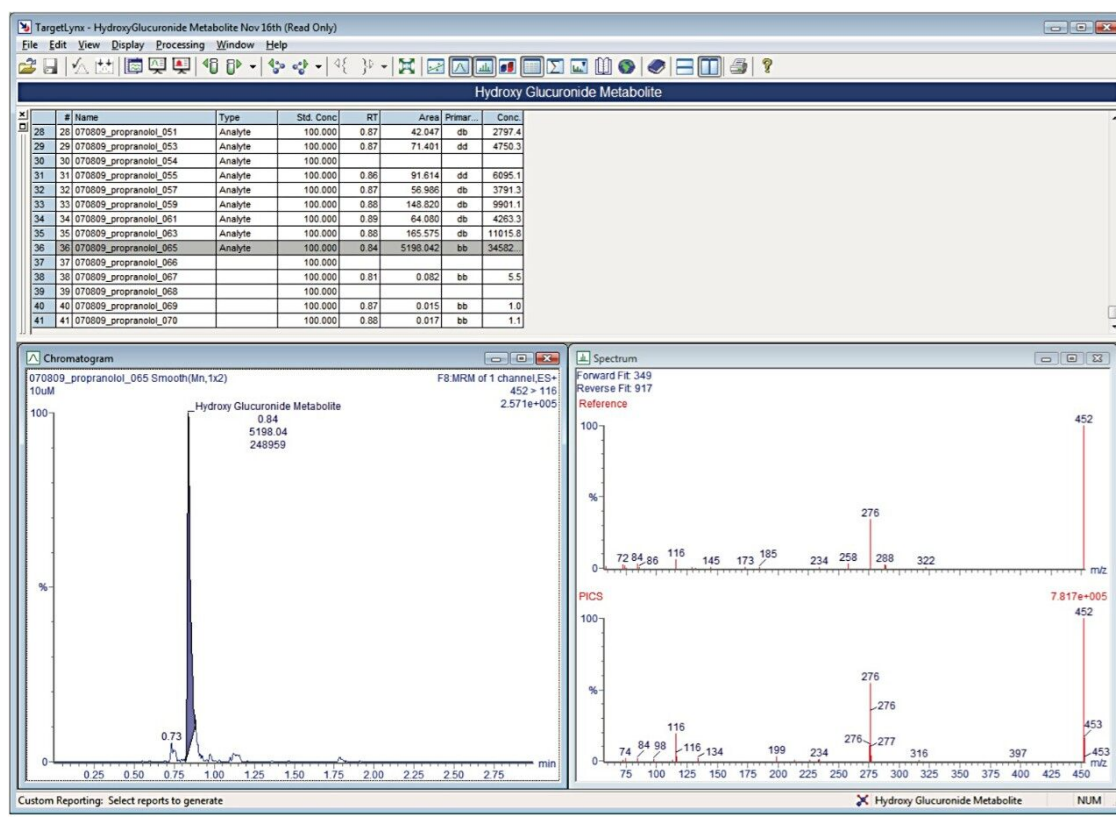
TargetLynx - HydroxyGlucuronide Metabolite Nov 16th (Read Only)

File Edit View Display Processing Window Help

Hydroxy Glucuronide Metabolite

| | # | Name | Type | Std. Conc | RT | Area | Primar... | Conc. |
|---|---|---|---|---|---|---|---|---|
| 28 | 28 | 070809_propranolol_051 | Analyte | 100.000 | 0.87 | 42.047 | db | 2797.4 |
| 29 | 29 | 070809_propranolol_053 | Analyte | 100.000 | 0.87 | 71.401 | dd | 4750.3 |
| 30 | 30 | 070809_propranolol_054 | Analyte | 100.000 | | | | |
| 31 | 31 | 070809_propranolol_055 | Analyte | 100.000 | 0.86 | 91.614 | dd | 6095.1 |
| 32 | 32 | 070809_propranolol_057 | Analyte | 100.000 | 0.87 | 56.986 | db | 3791.3 |
| 33 | 33 | 070809_propranolol_059 | Analyte | 100.000 | 0.88 | 148.820 | db | 9901.1 |
| 34 | 34 | 070809_propranolol_061 | Analyte | 100.000 | 0.89 | 64.080 | db | 4263.3 |
| 35 | 35 | 070809_propranolol_063 | Analyte | 100.000 | 0.88 | 165.575 | db | 11015.8 |
| 36 | 36 | 070809_propranolol_065 | Analyte | 100.000 | 0.84 | 5198.042 | bb | 34582... |
| 37 | 37 | 070809_propranolol_066 | | 100.000 | | | | |
| 38 | 38 | 070809_propranolol_067 | | 100.000 | 0.81 | 0.082 | bb | 5.5 |
| 39 | 39 | 070809_propranolol_068 | | 100.000 | | | | |
| 40 | 40 | 070809_propranolol_069 | | 100.000 | 0.87 | 0.015 | bb | 1.0 |
| 41 | 41 | 070809_propranolol_070 | | 100.000 | 0.88 | 0.017 | bb | 1.1 |

Chromatogram

070809_propranolol_065 Smooth(Mn,1x2)
10uM

F8:MRM of 1 channel,ES+
452 > 116
2.571e+005

Hydroxy Glucuronide Metabolite
0.84
5198.04
248959

100
%
0.73
0
0.25 0.50 0.75 1.00 1.25 1.50 1.75 2.00 2.25 2.50 2.75 min

Spectrum

Forward Fit: 349
Reverse Fit: 917
Reference

100
452
%
276
72 84 86 116 145 173 185 234 258 288 322
0
m/z

PICS
7.817e+005
100
452
%
276
276
116
276 277
453
74 84 98 116 134 199 234 316 397 453
0
75 100 125 150 175 200 225 250 275 300 325 350 375 400 425 450 m/z

Custom Reporting: Select reports to generate
Hydroxy Glucuronide Metabolite
NUM